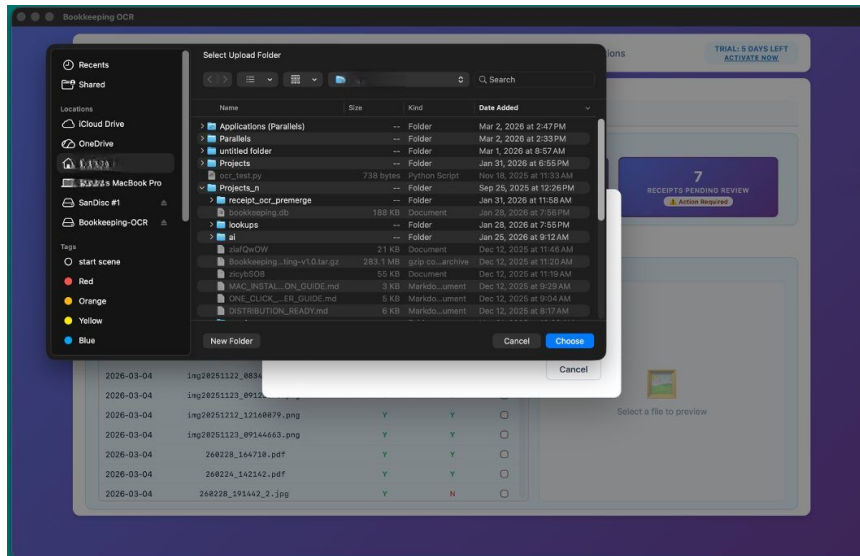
Bookkeeping OCR

TRIAL: 5 DAYS LEFT
ACTIVATE NOW

tions

Recents
Shared
Locations
iCloud Drive
OneDrive
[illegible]
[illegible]'s MacBook Pro
SanDisc #1
Bookkeeping-OCR
Tags
start scene
Red
Orange
Yellow
Blue

Select Upload Folder

Search

| Name | Size | Kind | Date Added |
|---|---|---|---|
| Applications (Parallels) | -- | Folder | Mar 2, 2026 at 2:47 PM |
| Parallels | -- | Folder | Mar 2, 2026 at 2:33 PM |
| untitled folder | -- | Folder | Mar 1, 2026 at 8:57 AM |
| Projects | -- | Folder | Jan 31, 2026 at 6:55 PM |
| ocr_test.py | 738 bytes | Python Script | Nov 18, 2025 at 11:33 AM |
| Projects_n | -- | Folder | Sep 25, 2025 at 12:26 PM |
| receipt_ocr_premerge | -- | Folder | Jan 31, 2026 at 11:58 AM |
| bookkeeping.db | 188 KB | Document | Jan 28, 2026 at 7:56 PM |
| lookups | -- | Folder | Jan 28, 2026 at 7:55 PM |
| ai | -- | Folder | Jan 25, 2026 at 9:12 AM |
| ziafQwOW | 21 KB | Document | Dec 12, 2025 at 11:46 AM |
| Bookkeeping...ting-v1.0.tar.gz | 283.1 MB | gzip co...archive | Dec 12, 2025 at 11:20 AM |
| zicybSOB | 55 KB | Document | Dec 12, 2025 at 11:19 AM |
| MAC_INSTAL...ON_GUIDE.md | 3 KB | Markdo...ument | Dec 12, 2025 at 9:29 AM |
| ONE_CLICK_...ER_GUIDE.md | 5 KB | Markdo...ument | Dec 12, 2025 at 9:04 AM |
| DISTRIBUTION_READY.md | 6 KB | Markdo...ument | Dec 12, 2025 at 8:17 AM |

New Folder
Cancel
Choose

7
RECEIPTS PENDING REVIEW
Action Required

Cancel

Select a file to preview

| | | | | |
|---|---|---|---|---|
| 2026-03-04 | img20251122_0834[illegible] | | | |
| 2026-03-04 | img20251123_0912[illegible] | | | |
| 2026-03-04 | img20251212_12160879.png | Y | Y | |
| 2026-03-04 | img20251123_09144663.png | Y | Y | |
| 2026-03-04 | 260224_164710.pdf | Y | Y | |
| 2026-03-04 | 260224_142142.pdf | Y | Y | |
| 2026-03-04 | 260228_191442_2.jpg | Y | N | |